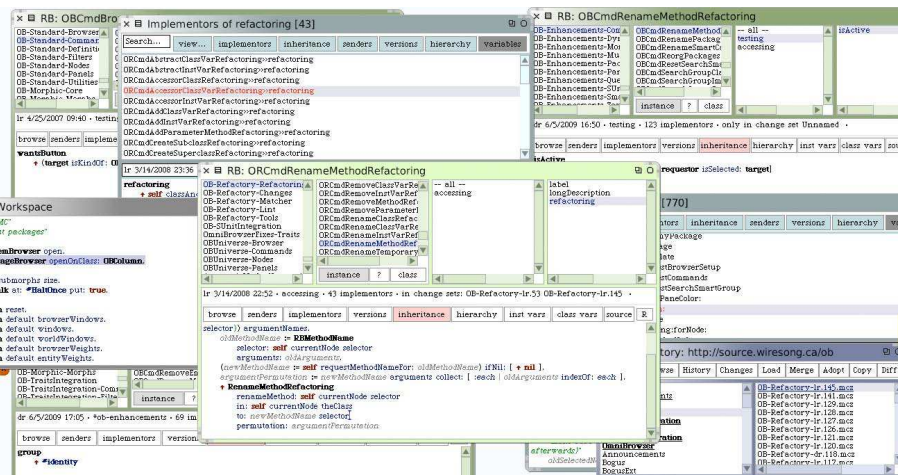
RB: OBCmdBro
OB-Standard-Browser
OB-Standard-Comman
OB-Standard-Definiti
OB-Standard-Filters
OB-Standard-Nodes
OB-Standard-Panels
OB-Standard-Utilities
OB-Morphic-Core
lr 4/25/2007 09:40 · testing
browse senders impleme
wantsButton
↑ (target isKindOf: OB

Implementors of refactoring [43]
Search... view... implementors inheritance senders versions hierarchy variables
ORCmdAbstractClassVarRefactoring>>refactoring
ORCmdAbstractInstVarRefactoring>>refactoring
ORCmdAccessorClassRefactoring>>refactoring
ORCmdAccessorClassVarRefactoring>>refactoring
ORCmdAccessorInstVarRefactoring>>refactoring
ORCmdAddClassVarRefactoring>>refactoring
ORCmdAddInstVarRefactoring>>refactoring
ORCmdAddParameterMethodRefactoring>>refactoring
ORCmdCreateSubclassRefactoring>>refactoring
ORCmdCreateSuperclassRefactoring>>refactoring
lr 3/14/2008 23:36
refactoring
↑ self classAn

RB: OBCmdRenameMethodRefactoring
OB-Enhancements-Dyn
OB-Enhancements-Mon
OB-Enhancements-Mu
OB-Enhancements-Pac
OB-Enhancements-Pon
OB-Enhancements-Que
OB-Enhancements-SUn
OB-Enhancements-Sm
OBCmdRenameMethod
OBCmdRenamePackage
OBCmdRenameSmartC
OBCmdReorgPackages
OBCmdResetSearchS
OBCmdSearchGroupCl
OBCmdSearchGroupIn
-- all --
testing
accessing
isActive
instance ? class
dr 6/5/2009 16:50 · testing · 123 implementors · only in change set Unnamed
browse senders implementors versions inheritance hierarchy inst vars class vars sou
isActive
requestor isSelected: target]

Workspace
packages"
mBrowser open.
ageBrowser openOnClass: OBColumn.
ubmorphs size.
lk at: #HaltOnce put: true.
reset.
default browserWindows.
default windows.
default worldWindows.
default browserWeights.
default entityWeights.

RB: ORCmdRenameMethodRefactoring
OB-Refactory-Refactorin
OB-Refactory-Changes
OB-Refactory-Matcher
OB-Refactory-Lint
OB-Refactory-Tools
OB-SUnitIntegration
OmniBrowserFixes-Traits
OBUniverse-Browser
OBUniverse-Commands
OBUniverse-Nodes
OBUniverse-Panels
ORCmdRemoveClassVarRef
ORCmdRemoveInstVarRef
ORCmdRemoveMethodRef
ORCmdRemoveParameterI
ORCmdRenameClassRefac
ORCmdRenameClassVarRef
ORCmdRenameInstVarRef
ORCmdRenameMethodRef
ORCmdRenameTemporary
-- all --
accessing
label
longDescription
refactoring
instance ? class
lr 3/14/2008 22:52 · accessing · 43 implementors · in change sets: OB-Refactory-lr.53 OB-Refactory-lr.145
browse senders implementors versions inheritance hierarchy inst vars class vars source R
selector)) argumentNames.
oldMethodName := RBMethodName
selector: self currentNode selector
arguments: oldArguments.
(newMethodName := self requestMethodNameFor: oldMethodName) ifNil: [ ↑ nil ].
argumentPermutation := newMethodName arguments collect: [ :each | oldArguments indexOf: each ].
↑ RenameMethodRefactoring
renameMethod: self currentNode selector
in: self currentNode theClass
to: newMethodName selector
permutation: argumentPermutation

[770]
inheritance senders versions hierarchy
yPackage
te
stBrowserSetup
stCommands
stSearchSmartGroup
aneColor:
ing:forNode:

OB-Morphic-Morphs
OB-TraitsIntegration
OB-TraitsIntegration-Com
OBCmdRemoveEx
OBCmdRenameCla
instance
dr 6/5/2009 17:05 · *ob-enhancements · 69 im
browse senders implementors versions
group
↑ #identity

tory: http://source.wiresong.ca/ob
ave History Changes Load Merge Adopt Copy Diff
OB-Refactory-lr.145.mcz
OB-Refactory-lr.141.mcz
OB-Refactory-lr.129.mcz
OB-Refactory-lr.128.mcz
OB-Refactory-lr.127.mcz
OB-Refactory-lr.126.mcz
OB-Refactory-lr.121.mcz
OB-Refactory-lr.120.mcz
OB-Refactory-dr.118.mcz
OB-Refactory-lr.117.mcz
OmniBrowser
Announcements
Bogus
BogusExt
afterwards?
oldSelectedN